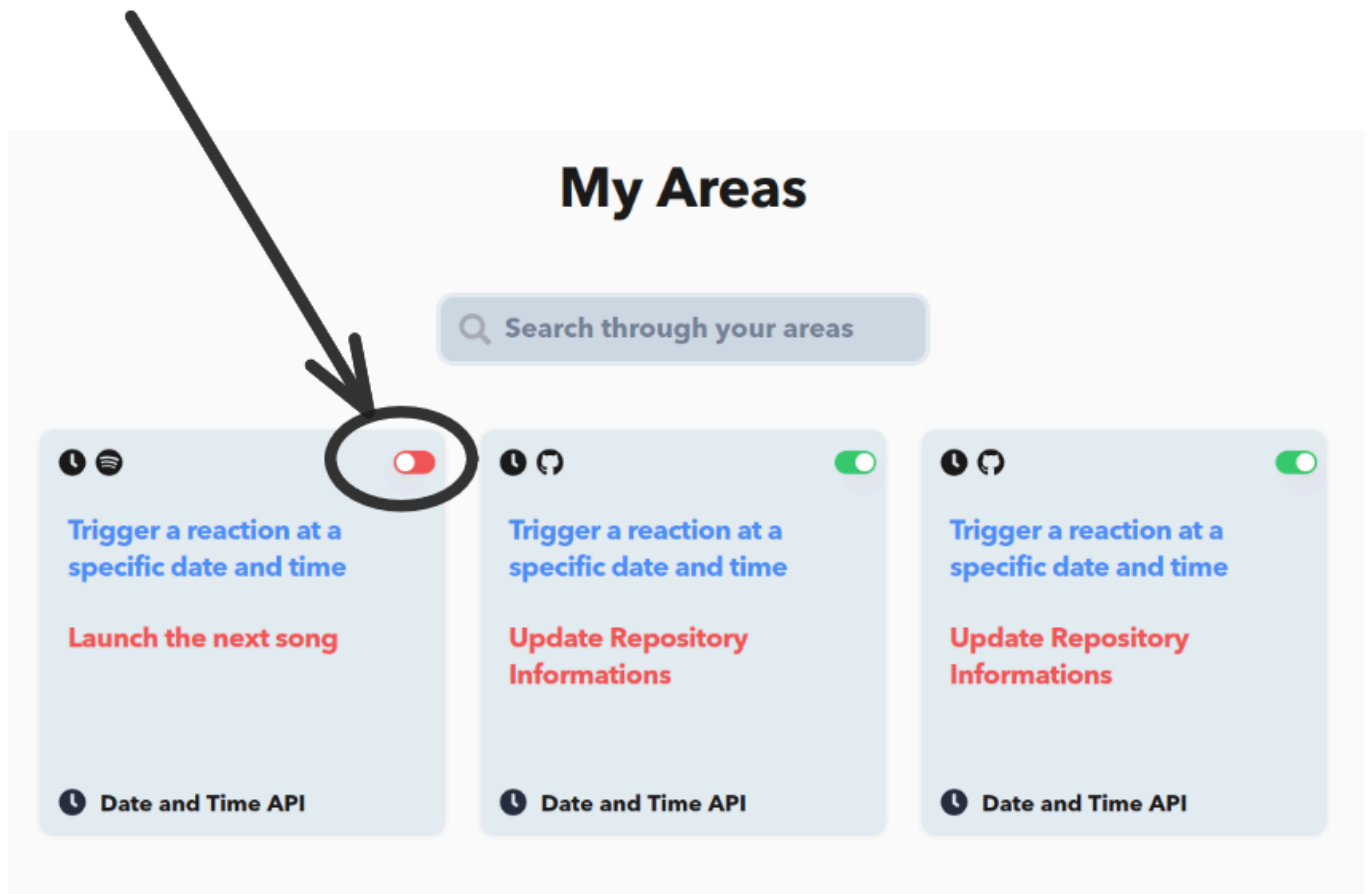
My Areas

Search through your areas

Trigger a reaction at a specific date and time

Launch the next song

Date and Time API

Trigger a reaction at a specific date and time

Update Repository Informations

Date and Time API

Trigger a reaction at a specific date and time

Update Repository Informations

Date and Time API